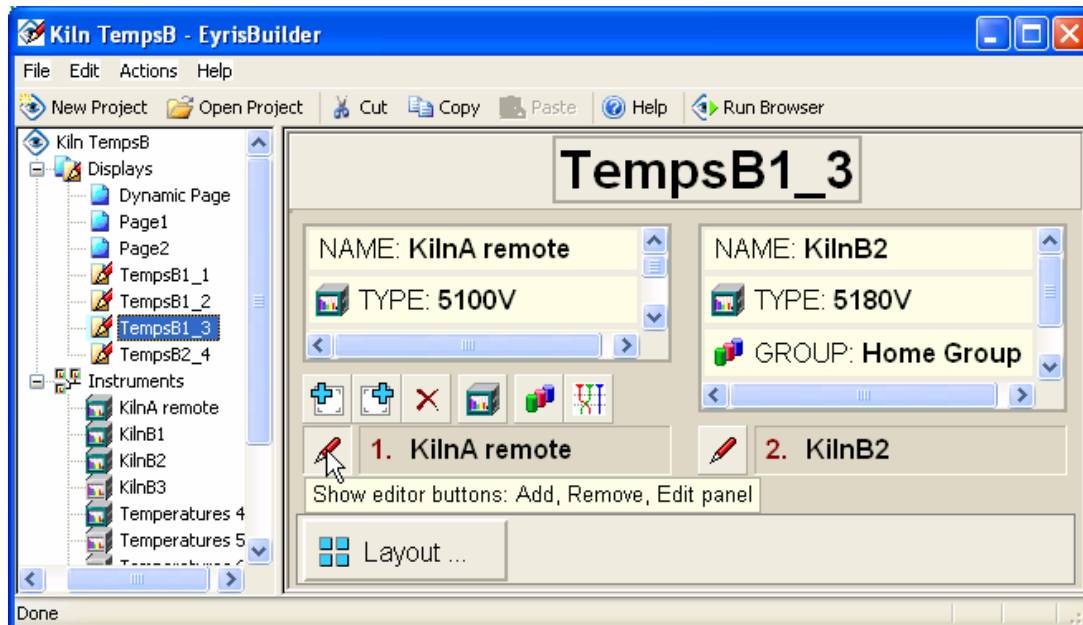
Kiln TempsB - EyrisBuilder

File Edit Actions Help

New Project Open Project Cut Copy Paste Help Run Browser

Kiln TempsB
Displays
Dynamic Page
Page1
Page2
TempsB1_1
TempsB1_2
TempsB1_3
TempsB2_4
Instruments
KilnA remote
KilnB1
KilnB2
KilnB3
Temperatures 4
Temperatures 5
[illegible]

TempsB1_3

NAME: KilnA remote
TYPE: 5100V

NAME: KilnB2
TYPE: 5180V
GROUP: Home Group

1. KilnA remote

2. KilnB2

Show editor buttons: Add, Remove, Edit panel

Layout ...

Done